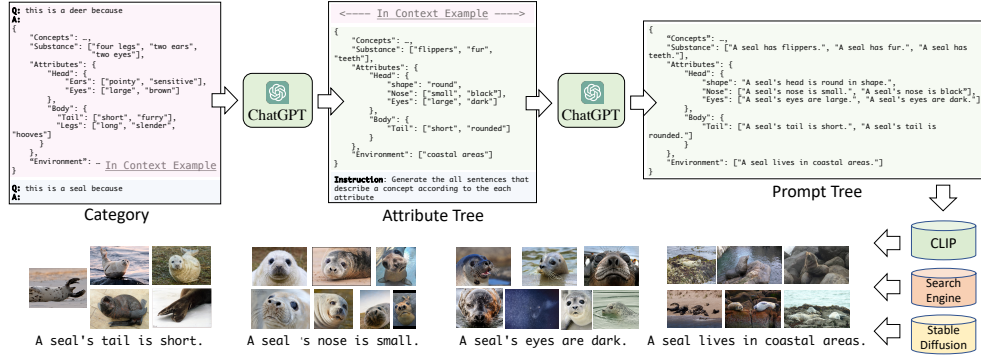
**Q:** this is a deer because
**A:**
{
"Concepts": …,
"Substance": ["four legs", "two ears", "two eyes"],
"Attributes": {
"Head": {
"Ears": ["pointy", "sensitive"],
"Eyes": ["large", "brown"]
},
"Body": {
"Tail": ["short", "furry"],
"Legs": ["long", "slender", "hooves"]
}
},
"Environment": … In Context Example
}
**Q:** this is a seal because
**A:**

Category

ChatGPT

<---- In Context Example ---->
{
"Concepts": …,
"Substance": ["flippers", "fur", "teeth"],
"Attributes": {
"Head": {
"shape": "round",
"Nose": ["small", "black"],
"Eyes": ["large", "dark"]
},
"Body": {
"Tail": ["short", "rounded"]
}
},
"Environment": ["coastal areas"]
}
**Instruction**: Generate the all sentences that describe a concept according to the each attribute

Attribute Tree

ChatGPT

{
"Concepts": …,
"Substance": ["A seal has flippers.", "A seal has fur.", "A seal has teeth."],
"Attributes": {
"Head": {
"shape": "A seal's head is round in shape.",
"Nose": ["A seal's nose is small.", "A seal's nose is black"],
"Eyes": ["A seal's eyes are large.", "A seal's eyes are dark."]
},
"Body": {
"Tail": ["A seal's tail is short.", "A seal's tail is rounded."]
}
},
"Environment": ["A seal lives in coastal areas."]
}

Prompt Tree

CLIP

Search Engine

Stable Diffusion

A seal's tail is short.

A seal 's nose is small.

A seal's eyes are dark.

A seal lives in coastal areas.